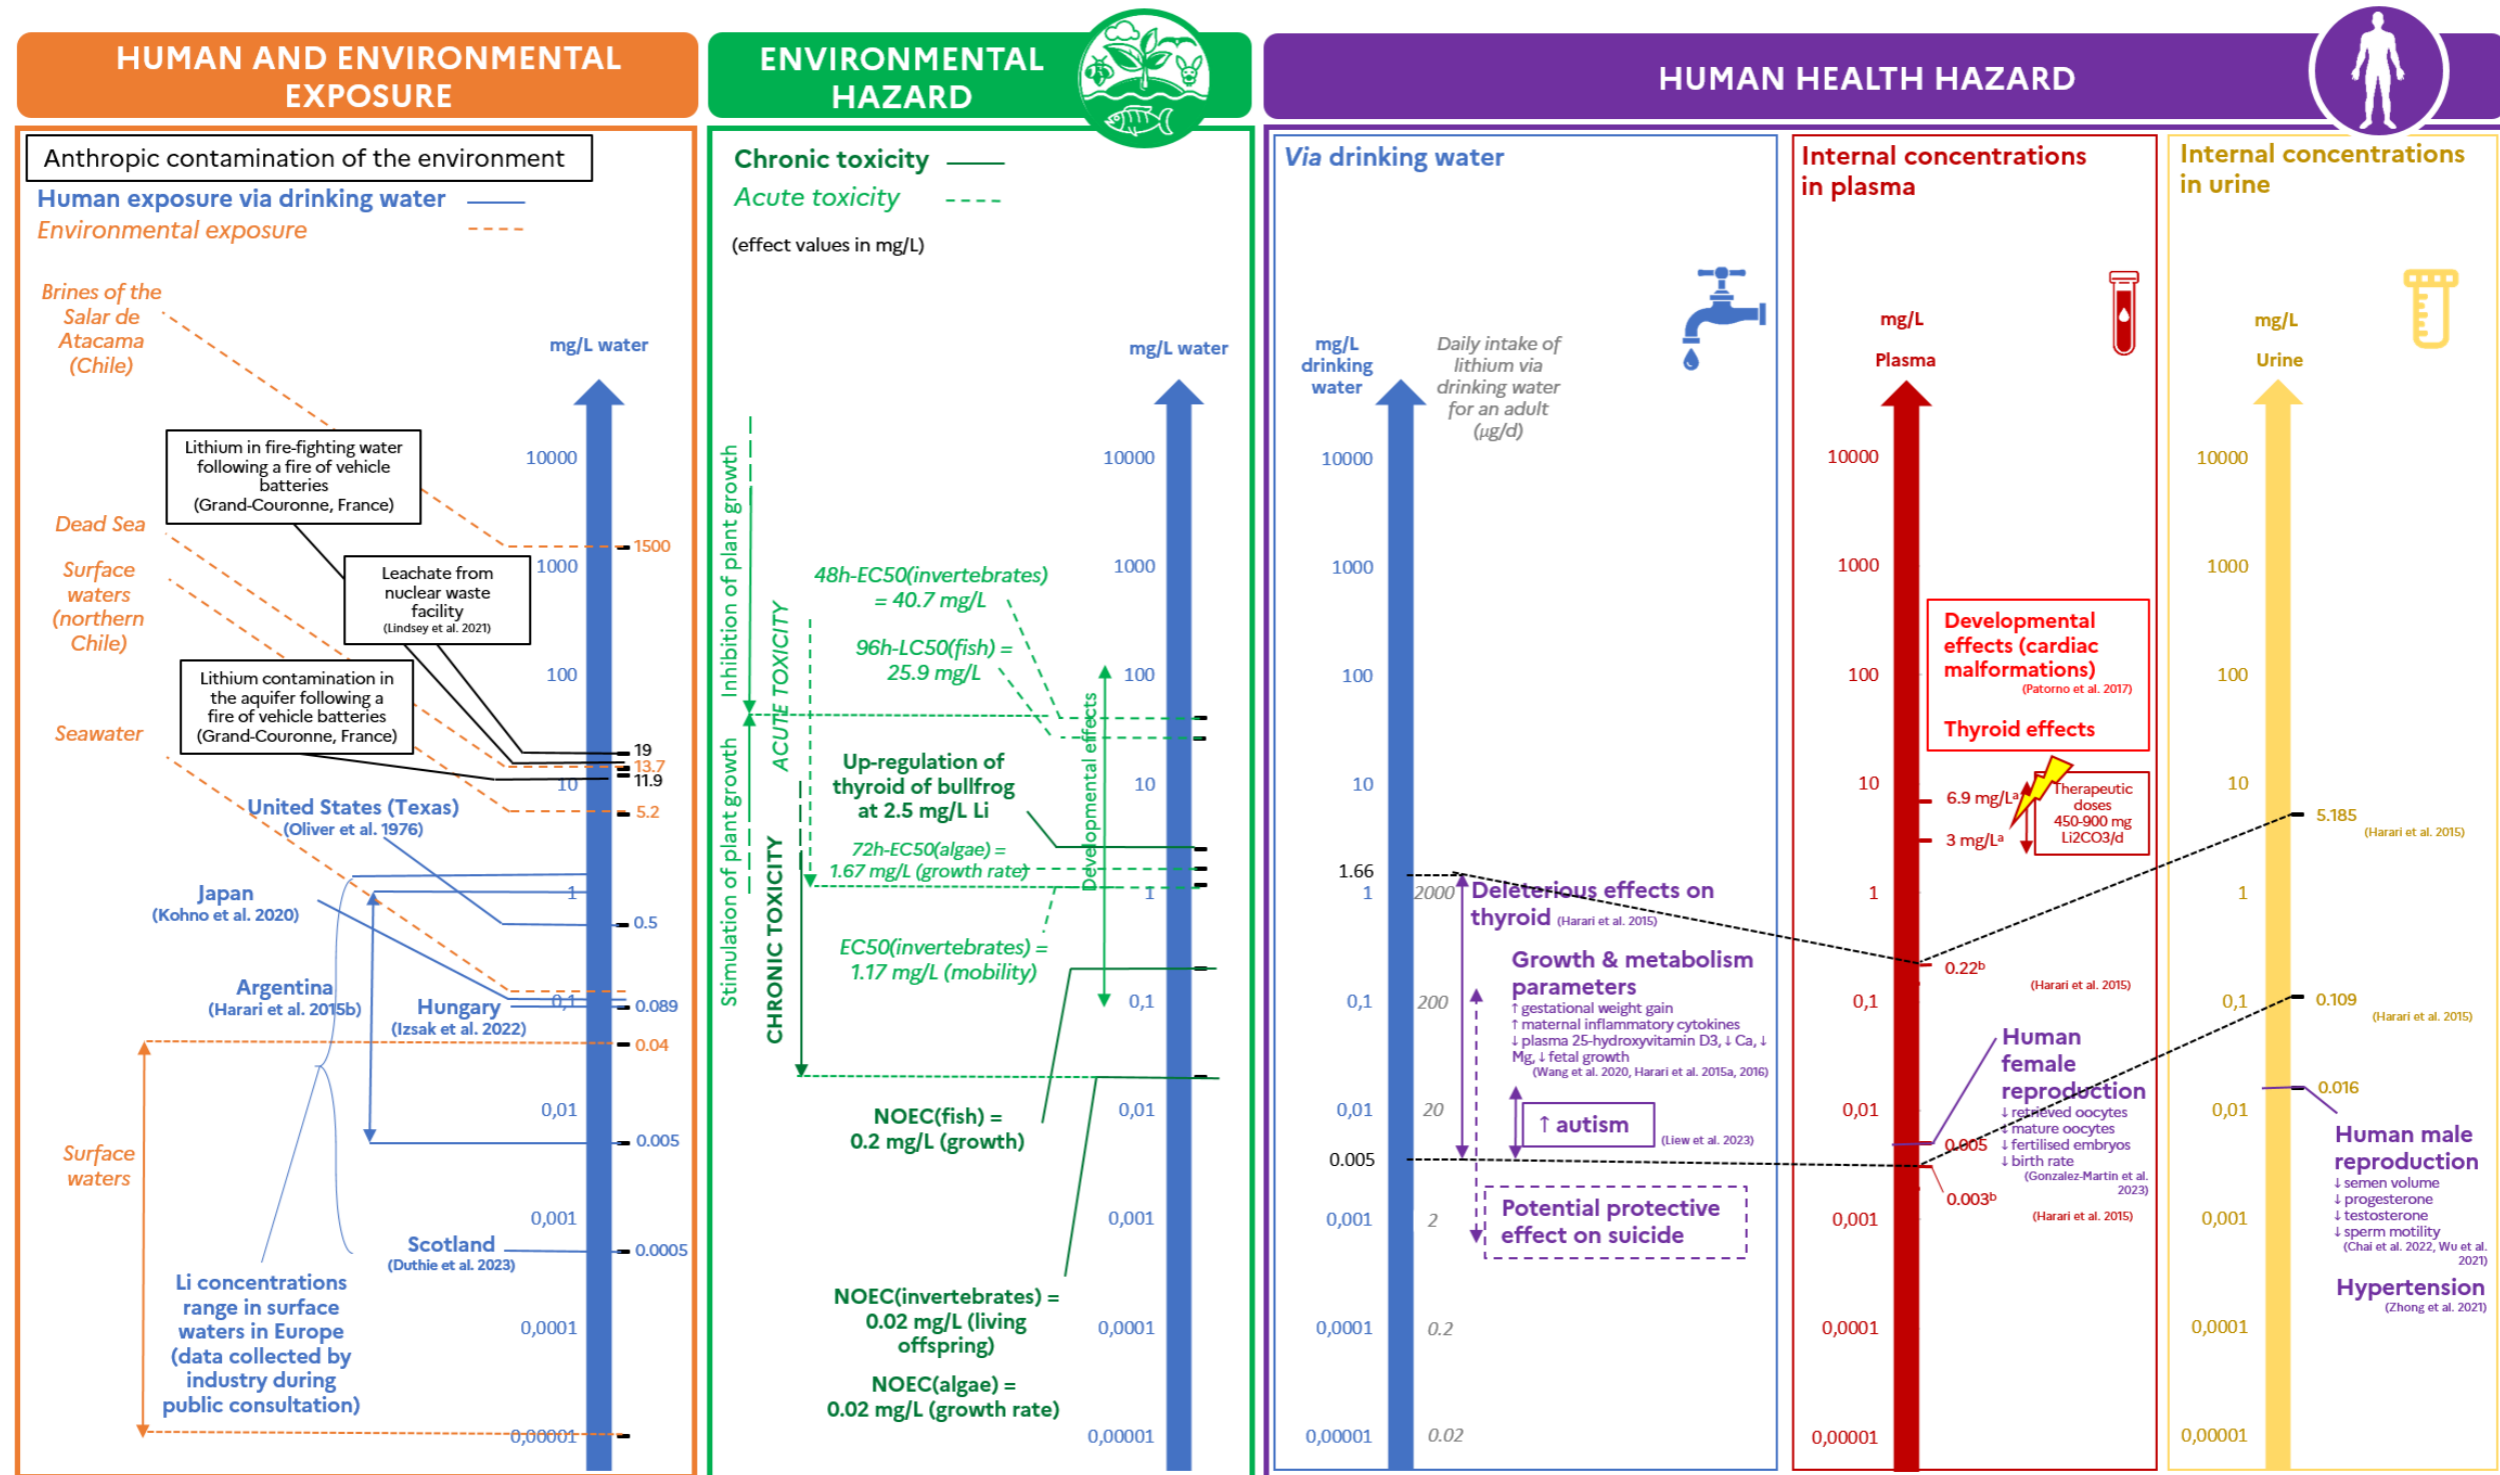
HUMAN AND ENVIRONMENTAL EXPOSURE

ENVIRONMENTAL HAZARD

HUMAN HEALTH HAZARD

Anthropic contamination of the environment
Human exposure via drinking water
Environmental exposure

Brines of the Salar de Atacama (Chile)
Dead Sea
Surface waters (northern Chile)
Seawater

mg/L water

Lithium in fire-fighting water following a fire of vehicle batteries (Grand-Couronne, France)

Leachate from nuclear waste facility (Lindsey et al. 2021)

Lithium contamination in the aquifer following a fire of vehicle batteries (Grand-Couronne, France)

10000
1000
100
10
1
0,1
0,01
0,001
0,0001
0,00001

1500
19
13.7
11.9
5.2
0.5
0.089
0.04
0.005
0.0005

United States (Texas) (Oliver et al. 1976)
Japan (Kohno et al. 2020)
Argentina (Harari et al. 2015b)
Hungary (Izsak et al. 2022)
Scotland (Duthie et al. 2023)

Surface waters

Li concentrations range in surface waters in Europe (data collected by industry during public consultation)

Chronic toxicity
Acute toxicity
(effect values in mg/L)

mg/L water

Inhibition of plant growth
Stimulation of plant growth
ACUTE TOXICITY
CHRONIC TOXICITY
Developmental effects

48h-EC50(invertebrates) = 40.7 mg/L
96h-LC50(fish) = 25.9 mg/L
Up-regulation of thyroid of bullfrog at 2.5 mg/L Li
72h-EC50(algae) = 1.67 mg/L (growth rate)
EC50(invertebrates) = 1.17 mg/L (mobility)
NOEC(fish) = 0.2 mg/L (growth)
NOEC(invertebrates) = 0.02 mg/L (living offspring)
NOEC(algae) = 0.02 mg/L (growth rate)

10000
1000
100
10
1
0,1
0,01
0,001
0,0001
0,00001

Via drinking water

mg/L drinking water

Daily intake of lithium via drinking water for an adult (µg/d)

10000
1000
100
10
1.66
1
0,1
0,01
0.005
0,001
0,0001
0,00001

2000
200
20
2
0.2
0.02

Deleterious effects on thyroid (Harari et al. 2015)
Growth & metabolism parameters
↑ gestational weight gain
↑ maternal inflammatory cytokines
↓ plasma 25-hydroxyvitamin D3, ↓ Ca, ↓ Mg, ↓ fetal growth
(Wang et al. 2020, Harari et al. 2015a, 2016)
↑ autism (Liew et al. 2023)
Potential protective effect on suicide

Internal concentrations in plasma

mg/L
Plasma

10000
1000
100
10
1
0,1
0,01
0,001
0,0001
0,00001

Developmental effects (cardiac malformations) (Patorno et al. 2017)
Thyroid effects
6.9 mg/Lᵃ
3 mg/Lᵃ
Therapeutic doses 450-900 mg Li2CO3/d
0.22ᵇ (Harari et al. 2015)
Human female reproduction
↓ retrieved oocytes
↓ mature oocytes
↓ fertilised embryos
↓ birth rate
(Gonzalez-Martin et al. 2023)
0.005
0.003ᵇ (Harari et al. 2015)

Internal concentrations in urine

mg/L
Urine

10000
1000
100
10
1
0,1
0,01
0,001
0,0001
0,00001

5.185 (Harari et al. 2015)
0.109 (Harari et al. 2015)
0.016
Human male reproduction
↓ semen volume
↓ progesterone
↓ testosterone
↓ sperm motility
(Chai et al. 2022, Wu et al. 2021)
Hypertension (Zhong et al. 2021)